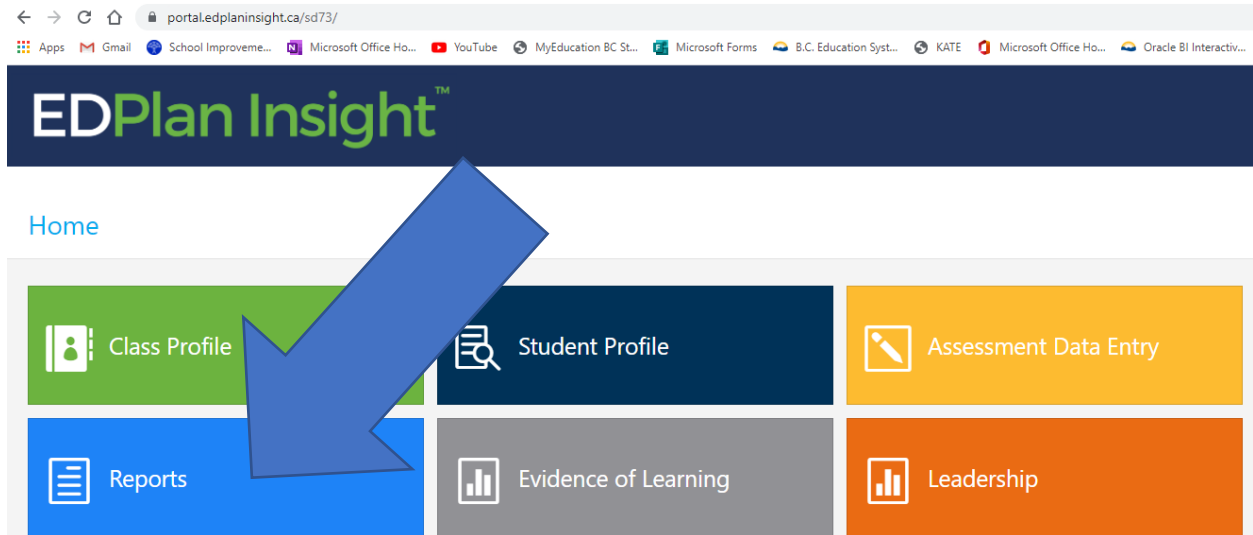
portal.edplaninsight.ca/sd73/

Apps Gmail School Improveme... Microsoft Office Ho... YouTube MyEducation BC St... Microsoft Forms B.C. Education Syst... KATE Microsoft Office Ho... Oracle BI Interactiv...

EDPlan Insight™

Home

Class Profile

Student Profile

Assessment Data Entry

Reports

Evidence of Learning

Leadership